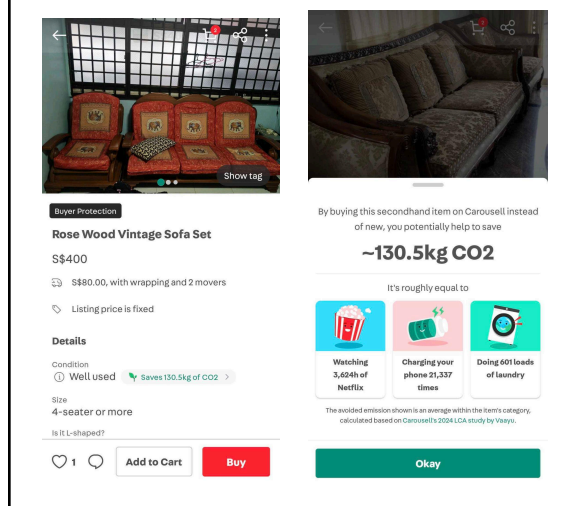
Show tag

Buyer Protection

Rose Wood Vintage Sofa Set

S$400

S$80.00, with wrapping and 2 movers

Listing price is fixed

Details

Condition
Well used Saves 130.5kg of CO2 >

Size
4-seater or more

Is it L-shaped?

1 Add to Cart Buy

By buying this secondhand item on Carousell instead of new, you potentially help to save

~130.5kg CO2

It's roughly equal to

Watching 3,624h of Netflix

Charging your phone 21,337 times

Doing 601 loads of laundry

The avoided emission shown is an average within the item's category, calculated based on Carousell's 2024 LCA study by Vaayu.

Okay